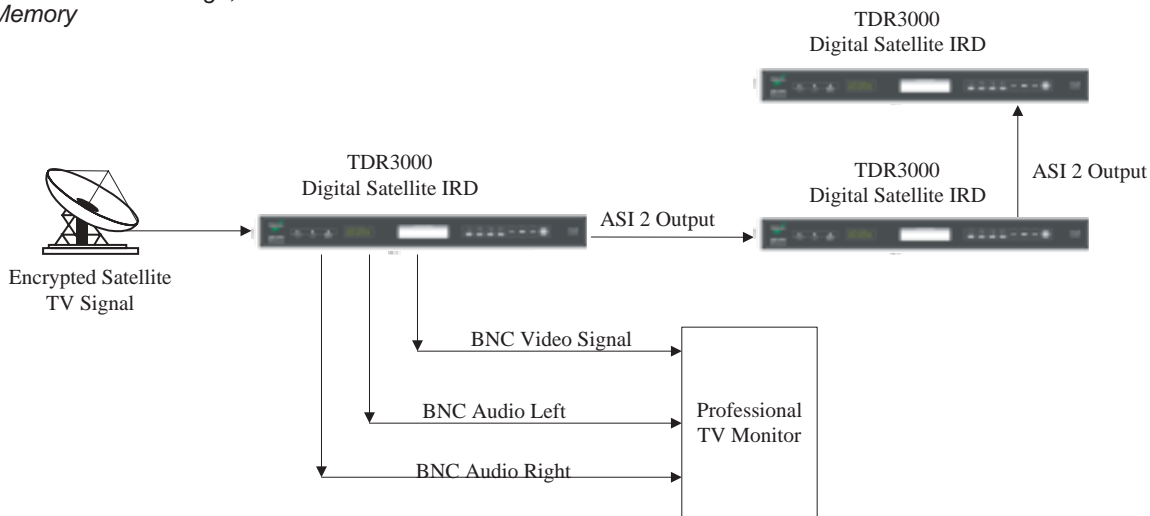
Memory

TDR3000
Digital Satellite IRD

TDR3000
Digital Satellite IRD

TDR3000
Digital Satellite IRD

ASI 2 Output

ASI 2 Output

Encrypted Satellite TV Signal

BNC Video Signal

BNC Audio Left

BNC Audio Right

Professional TV Monitor